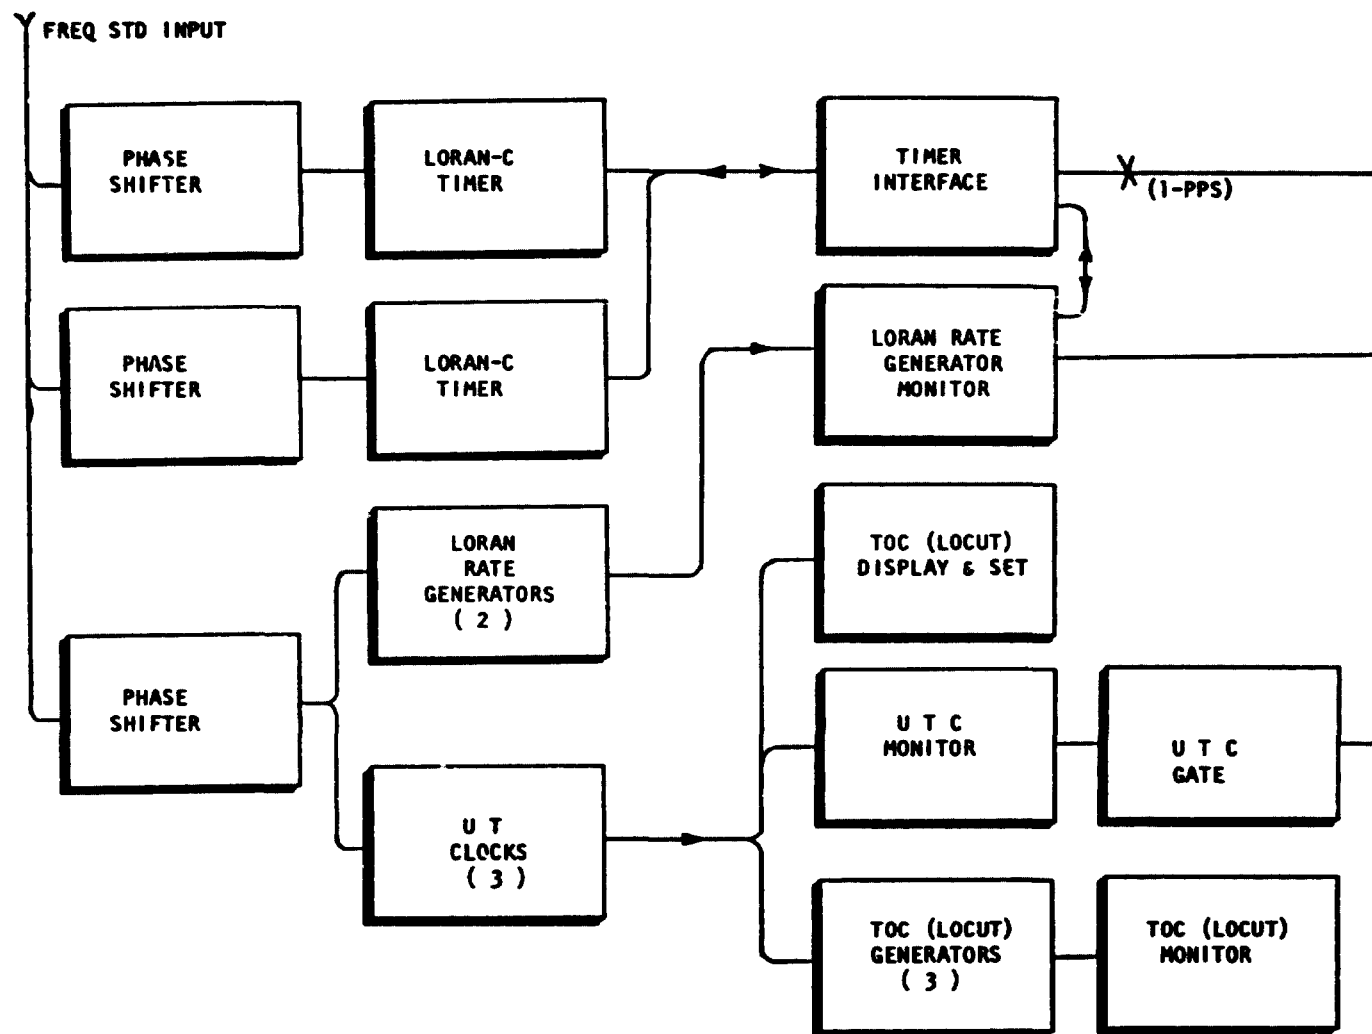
FREQ STD INPUT

PHASE SHIFTER

LORAN-C TIMER

TIMER INTERFACE

(1-PPS)

PHASE SHIFTER

LORAN-C TIMER

LORAN RATE GENERATOR MONITOR

LORAN RATE GENERATORS ( 2 )

TOC (LOCUT) DISPLAY & SET

PHASE SHIFTER

U T C MONITOR

U T C GATE

U T CLOCKS ( 3 )

TOC (LOCUT) GENERATORS ( 3 )

TOC (LOCUT) MONITOR